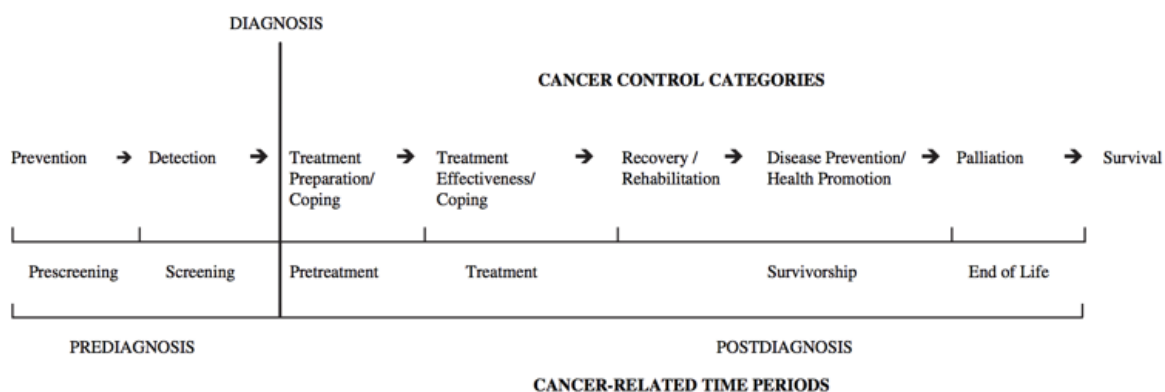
DIAGNOSIS

CANCER CONTROL CATEGORIES

Prevention → Detection → Treatment Preparation/ Coping → Treatment Effectiveness/ Coping → Recovery / Rehabilitation → Disease Prevention/ Health Promotion → Palliation → Survival

Prescreening Screening Pretreatment Treatment Survivorship End of Life

PREDIAGNOSIS POSTDIAGNOSIS

CANCER-RELATED TIME PERIODS